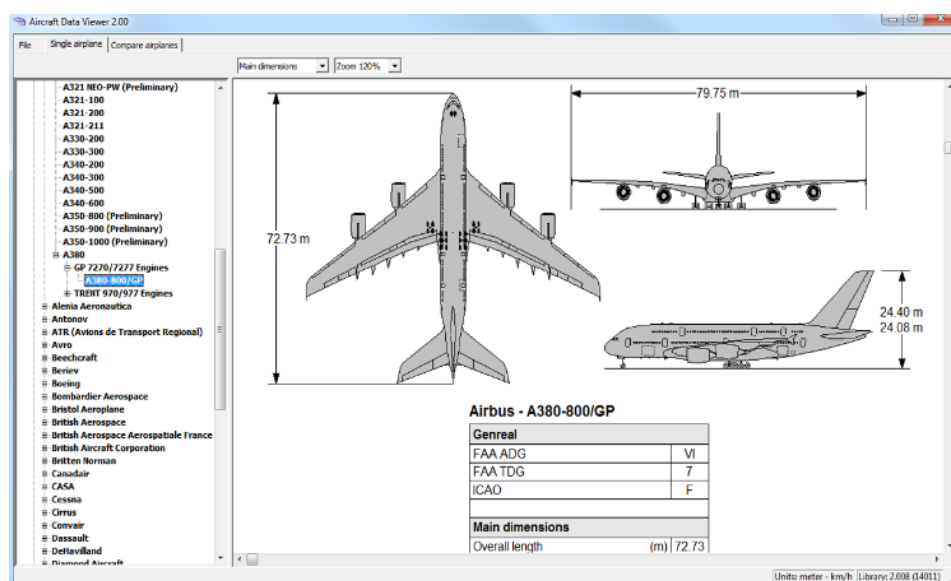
Aircraft Data Viewer 2.00

File | Single airplane | Compare airplanes

Main dimensions | Zoom 120%

A321 NEO-PW (Preliminary)
A321-100
A321-200
A321-211
A330-200
A330-300
A340-200
A340-300
A340-500
A340-600
A350-800 (Preliminary)
A350-900 (Preliminary)
A350-1000 (Preliminary)
A380
GP 7270/7277 Engines
A380-800/GP
TRENT 970/977 Engines
Alenia Aeronautica
Antonov
ATR (Avions de Transport Regional)
Avro
Beechcraft
Beriev
Boeing
Bombardier Aerospace
Bristol Aeroplane
British Aerospace
British Aerospace Aerospatiale France
British Aircraft Corporation
Britten Norman
Canadair
CASA
Cessna
Cirrus
Convair
Dassault
DeHavilland
Diamond Aircraft

79.75 m

72.73 m

24.40 m
24.08 m

Airbus - A380-800/GP

| Genreal | |
|---|---|
| FAA ADG | VI |
| FAA TDG | 7 |
| ICAO | F |
| | |
| Main dimensions | |
| Overall length (m) | 72.73 |

Units: meter - km/h | Library: 2.008 (14011)